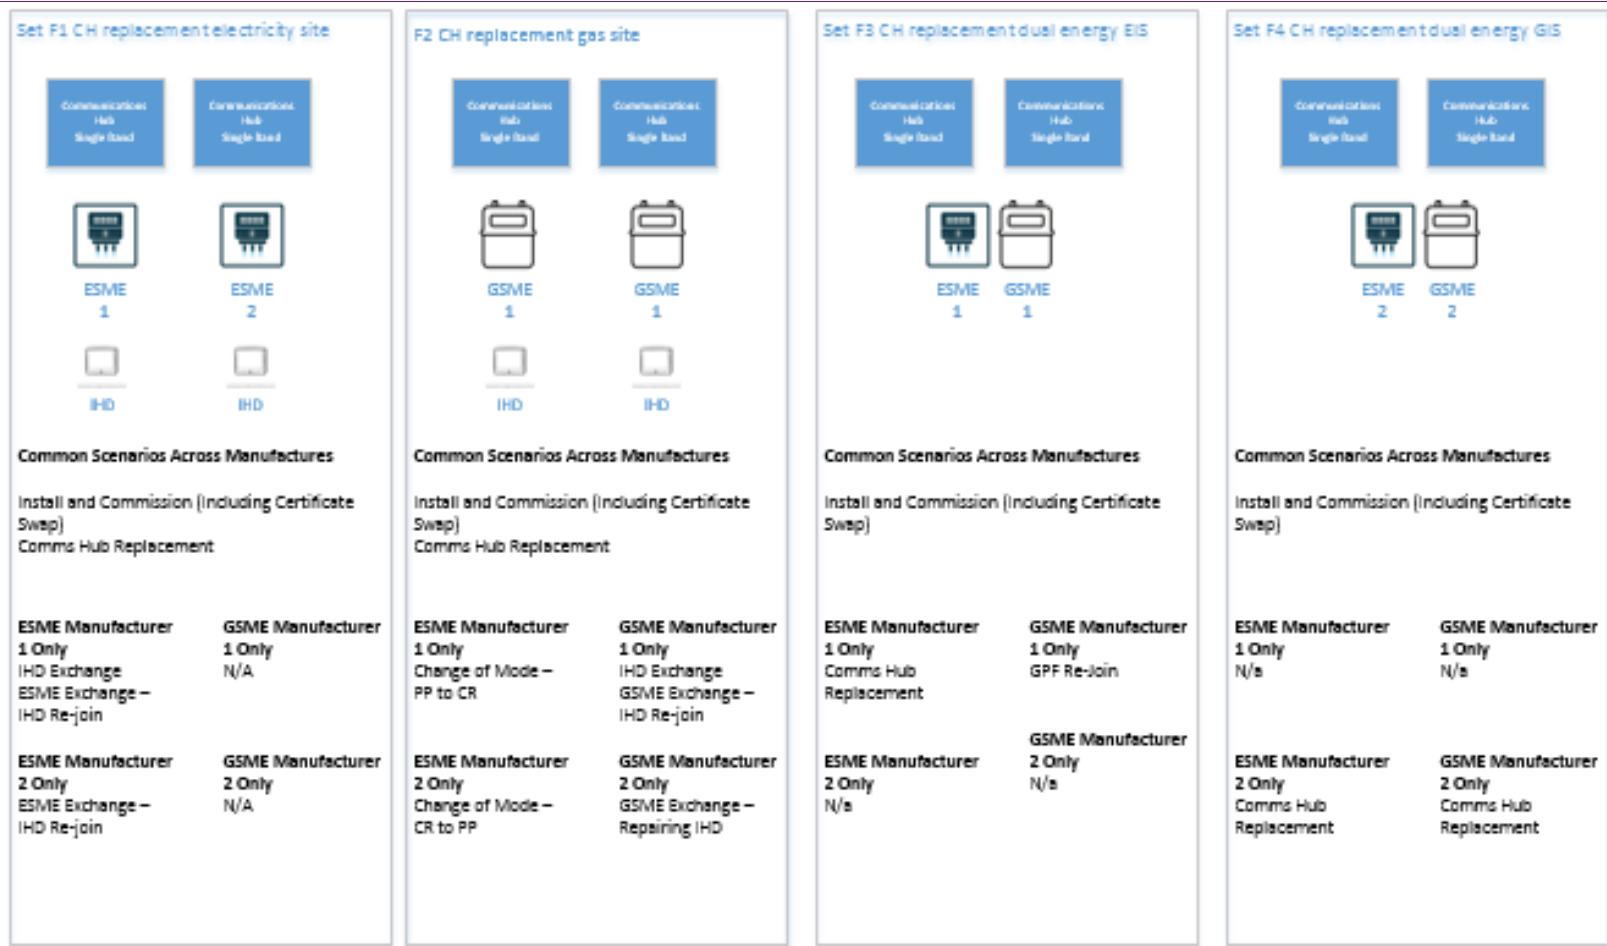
Set F1 CH replacement electricity site

Communications Hub Single Band

Communications Hub Single Band

ESME 1

ESME 2

IHD

IHD

Common Scenarios Across Manufactures

Install and Commission (Including Certificate Swap)
Comms Hub Replacement

ESME Manufacturer 1 Only
IHD Exchange
ESME Exchange – IHD Re-join

GSME Manufacturer 1 Only
N/A

ESME Manufacturer 2 Only
ESME Exchange – IHD Re-join

GSME Manufacturer 2 Only
N/A

F2 CH replacement gas site

Communications Hub Single Band

Communications Hub Single Band

GSME 1

GSME 1

IHD

IHD

Common Scenarios Across Manufactures

Install and Commission (Including Certificate Swap)
Comms Hub Replacement

ESME Manufacturer 1 Only
Change of Mode – PP to CR

GSME Manufacturer 1 Only
IHD Exchange
GSME Exchange – IHD Re-join

ESME Manufacturer 2 Only
Change of Mode – CR to PP

GSME Manufacturer 2 Only
GSME Exchange – Repairing IHD

Set F3 CH replacement dual energy EIS

Communications Hub Single Band

Communications Hub Single Band

ESME 1

GSME 1

Common Scenarios Across Manufactures

Install and Commission (Including Certificate Swap)

ESME Manufacturer 1 Only
Comms Hub Replacement

GSME Manufacturer 1 Only
GPF Re-Join

GSME Manufacturer 2 Only
N/a

ESME Manufacturer 2 Only
N/a

Set F4 CH replacement dual energy GIS

Communications Hub Single Band

Communications Hub Single Band

ESME 2

GSME 2

Common Scenarios Across Manufactures

Install and Commission (Including Certificate Swap)

ESME Manufacturer 1 Only
N/a

GSME Manufacturer 1 Only
N/a

ESME Manufacturer 2 Only
Comms Hub Replacement

GSME Manufacturer 2 Only
Comms Hub Replacement